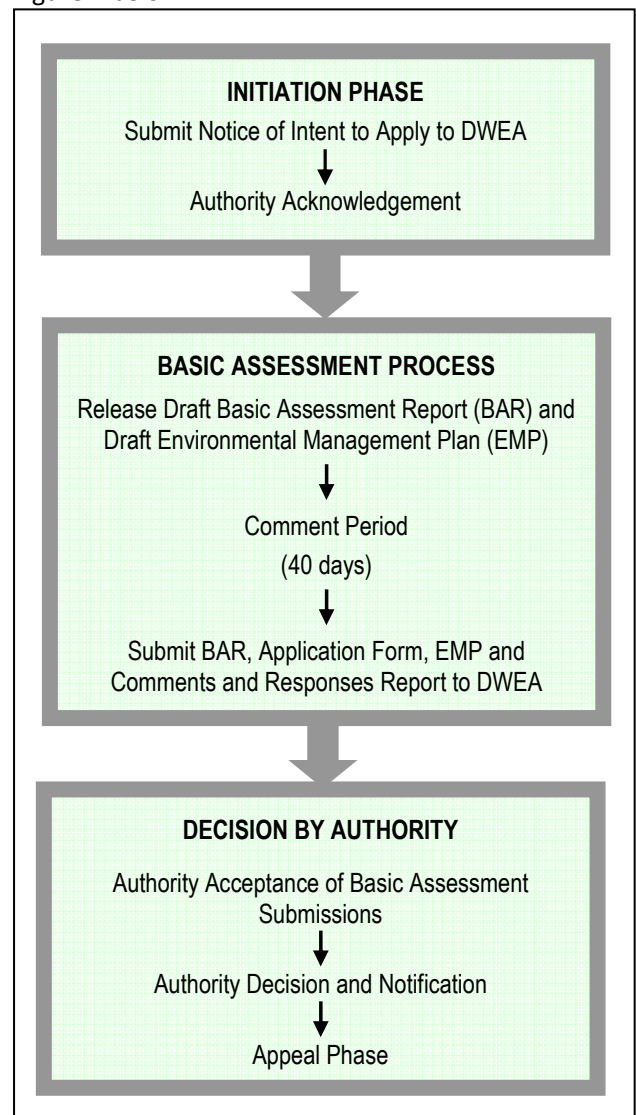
INITIATION PHASE

Submit Notice of Intent to Apply to DWEA

Authority Acknowledgement

BASIC ASSESSMENT PROCESS

Release Draft Basic Assessment Report (BAR) and Draft Environmental Management Plan (EMP)

Comment Period

(40 days)

Submit BAR, Application Form, EMP and Comments and Responses Report to DWEA

DECISION BY AUTHORITY

Authority Acceptance of Basic Assessment Submissions

Authority Decision and Notification

Appeal Phase